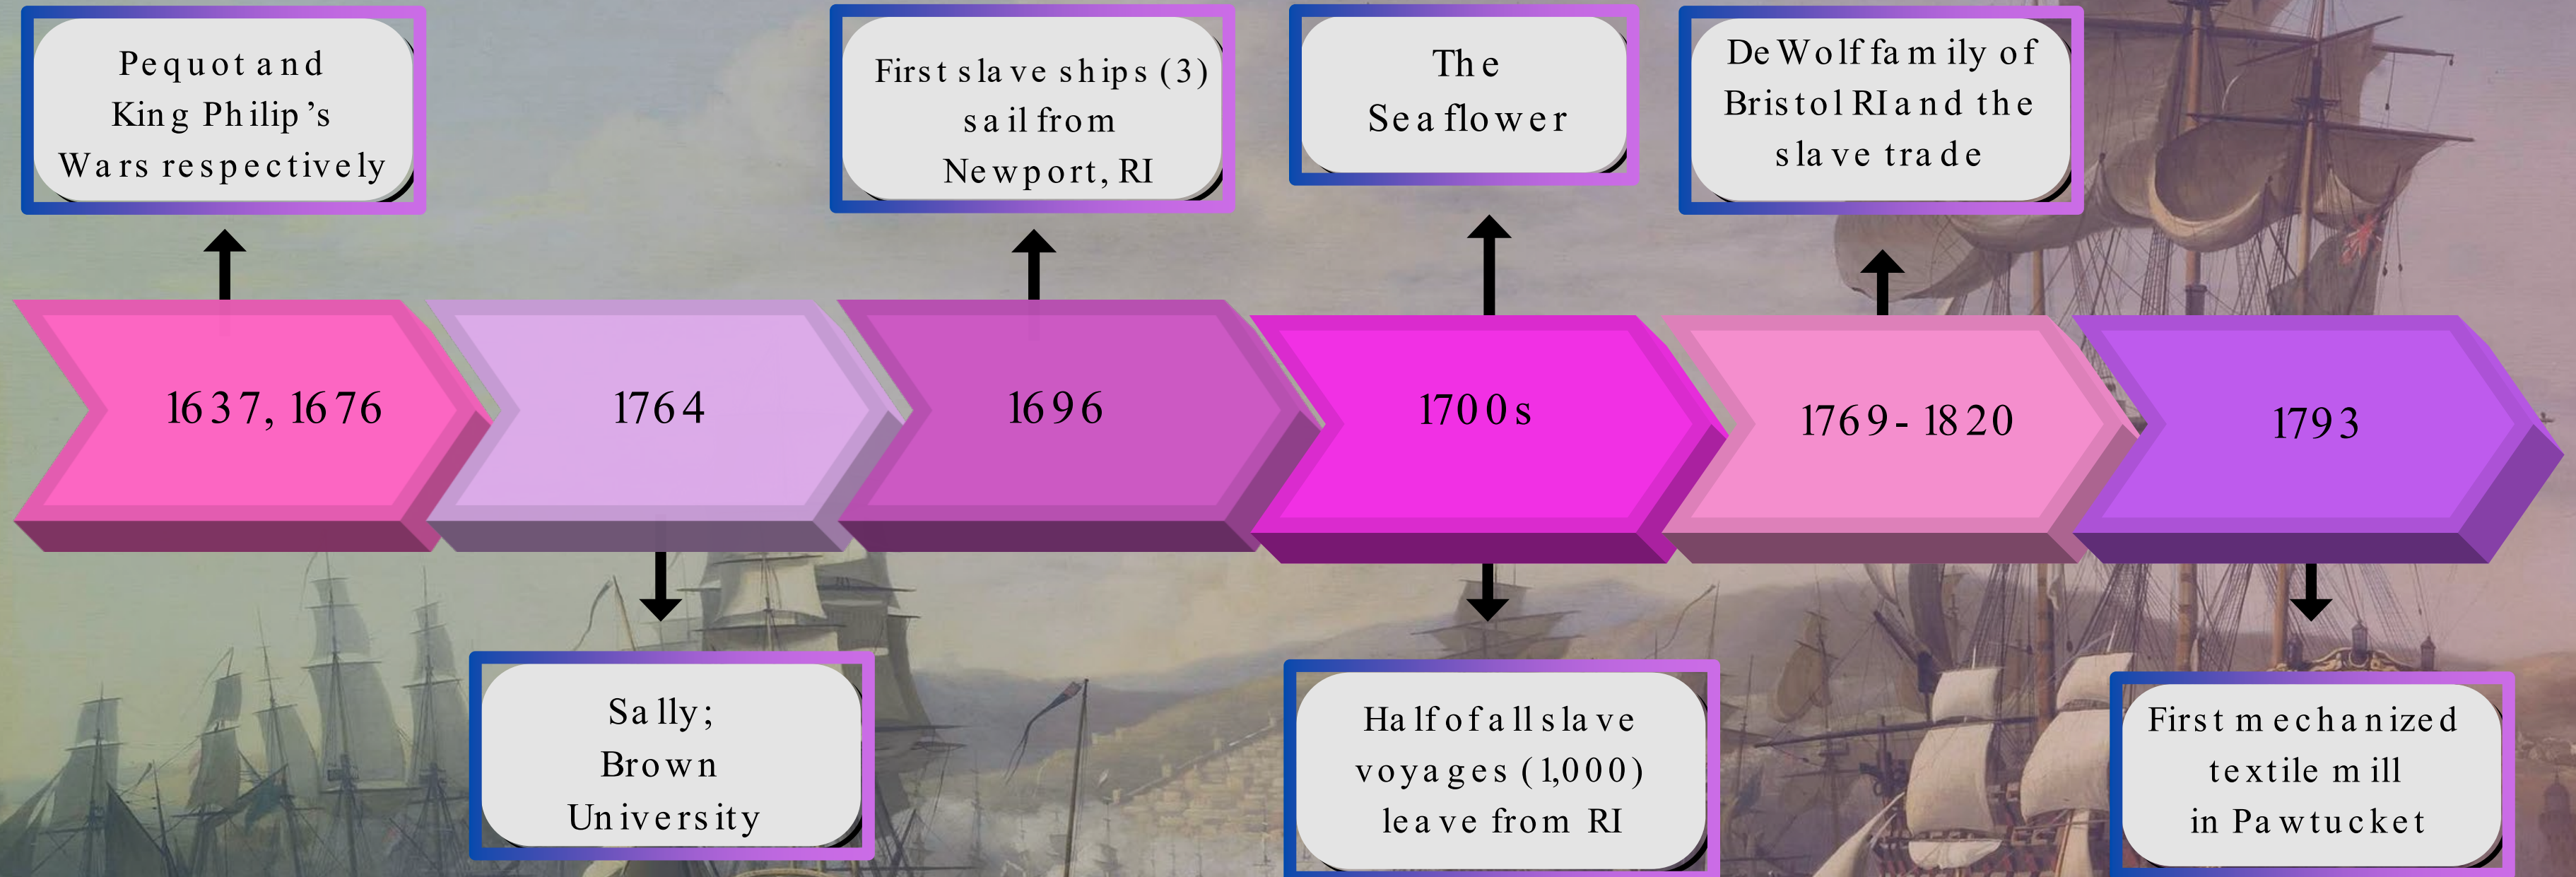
Pequot and King Philip's Wars respectively

First slave ships (3) sail from Newport, RI

The Sea flower

DeWolf family of Bristol RI and the slave trade

1637, 1676

1764

1696

1700s

1769-1820

1793

Sally; Brown University

Half of all slave voyages (1,000) leave from RI

First mechanized textile mill in Pawtucket